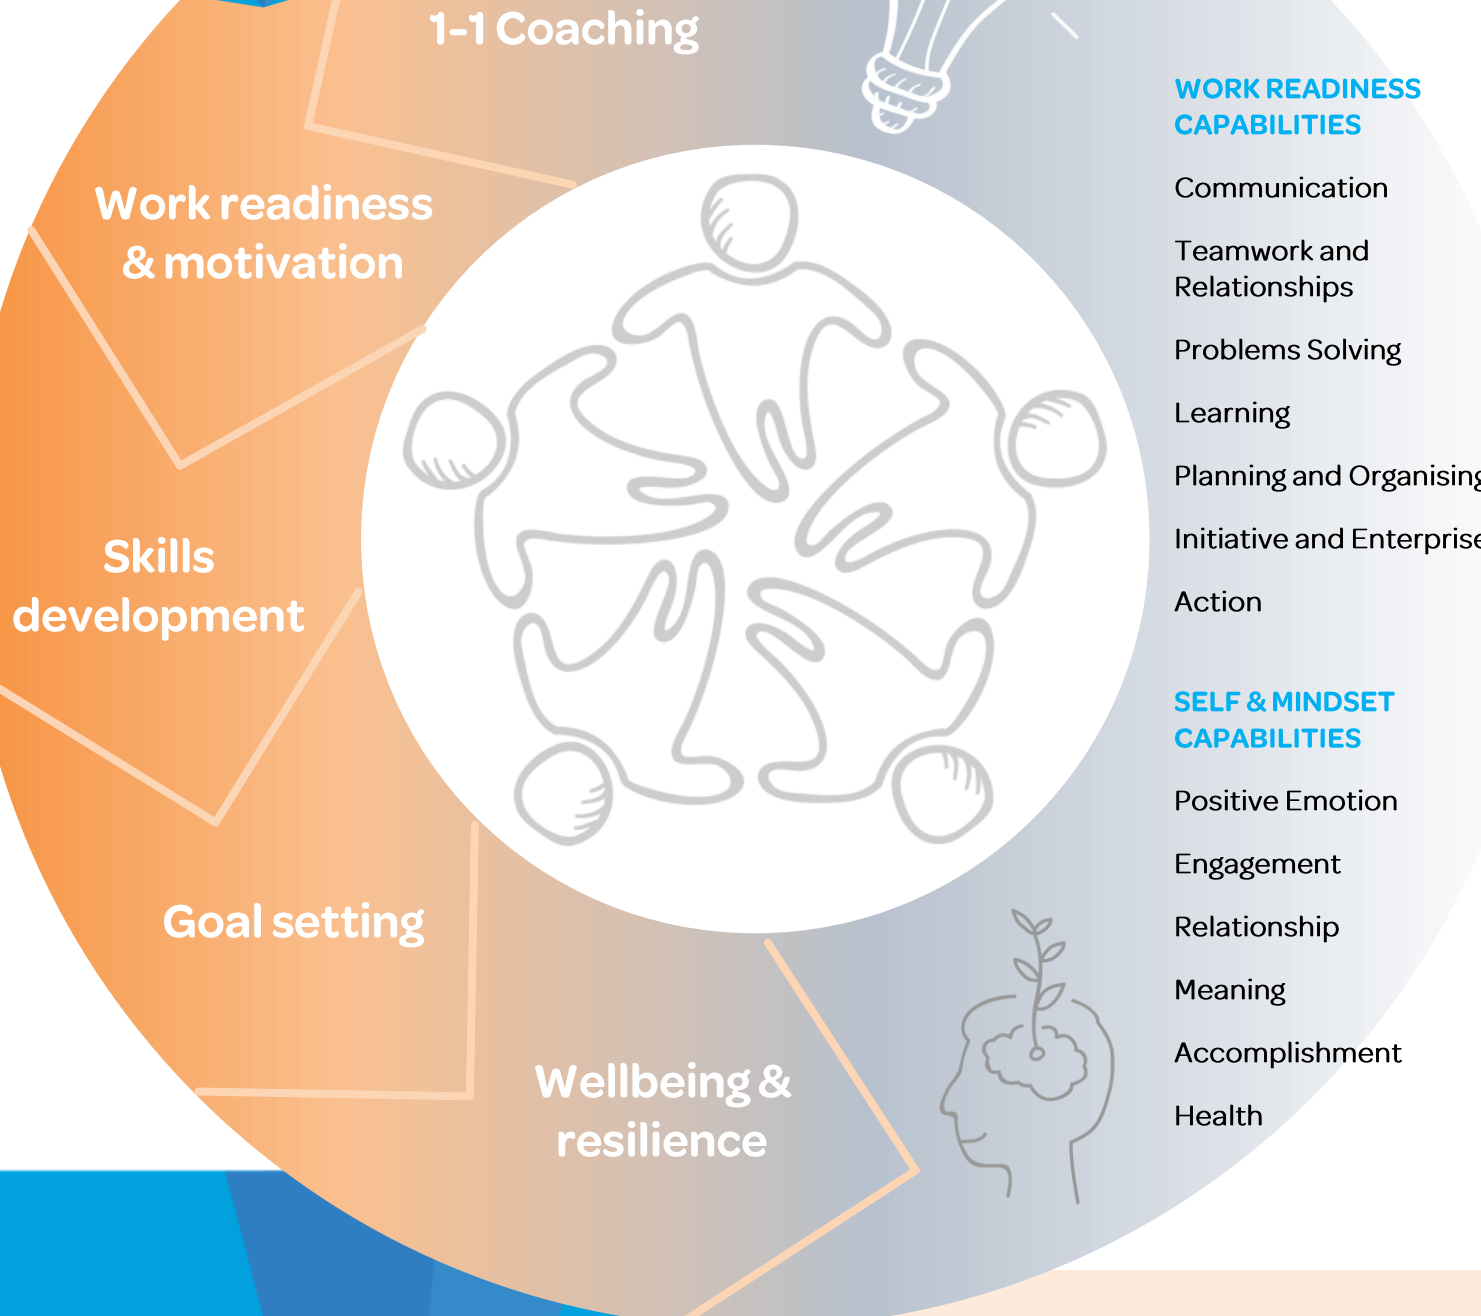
1-1 Coaching

Work readiness & motivation

Skills development

Goal setting

Wellbeing & resilience

WORK READINESS CAPABILITIES

Communication

Teamwork and Relationships

Problems Solving

Learning

Planning and Organising

Initiative and Enterprise

Action

SELF & MINDSET CAPABILITIES

Positive Emotion

Engagement

Relationship

Meaning

Accomplishment

Health